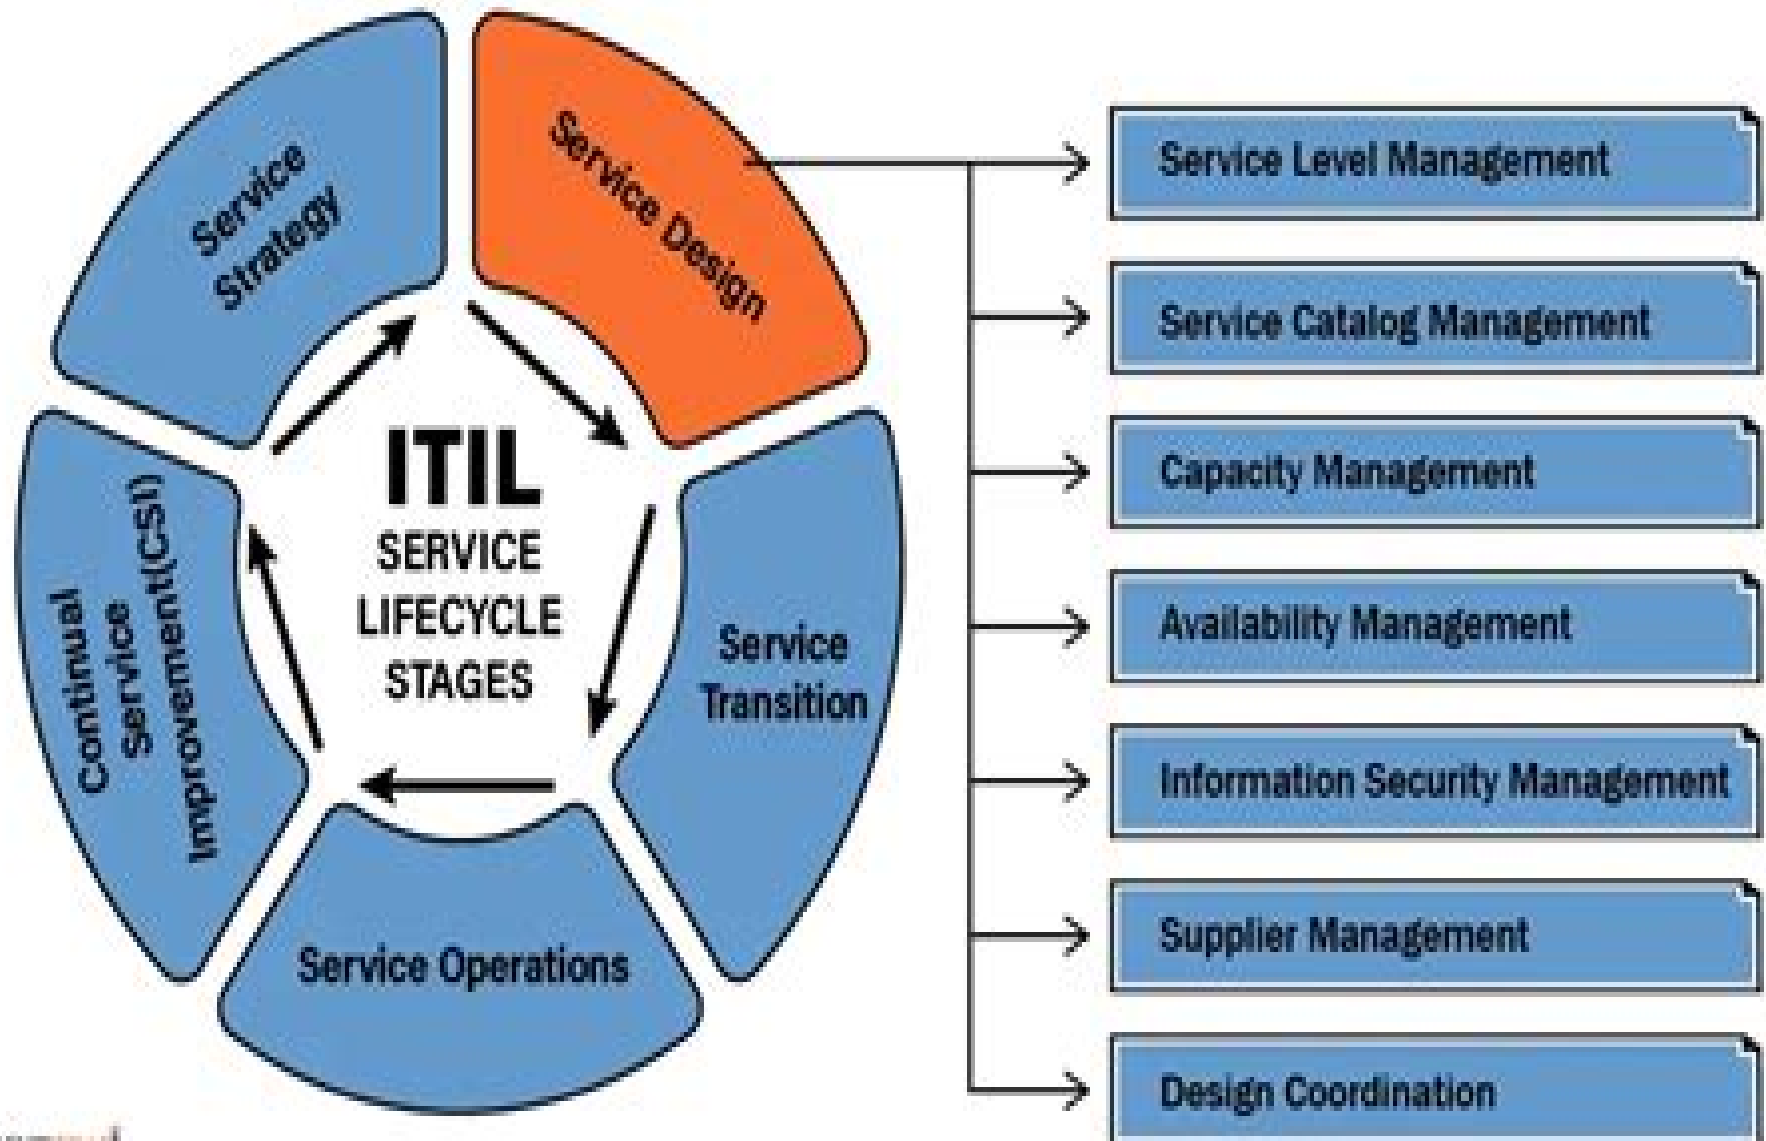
Service Strategy

Service Design

Service Transition

Service Operations

Continual Service Improvement(CSI)

ITIL
SERVICE
LIFECYCLE
STAGES

Service Level Management

Service Catalog Management

Capacity Management

Availability Management

Information Security Management

Supplier Management

Design Coordination